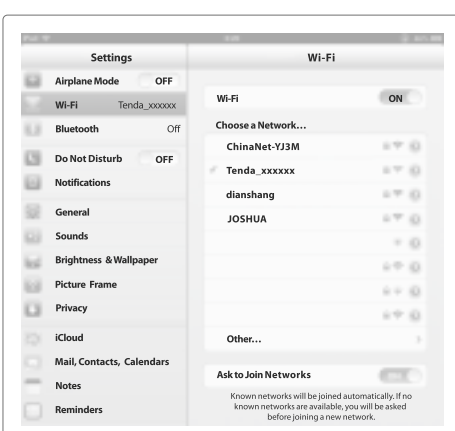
iPad
Settings
Airplane Mode OFF
Wi-Fi Tenda_xxxxxx
Bluetooth Off
Do Not Disturb OFF
Notifications
General
Sounds
Brightness & Wallpaper
Picture Frame
Privacy
iCloud
Mail, Contacts, Calendars
Notes
Reminders

Wi-Fi
Wi-Fi ON
Choose a Network...
ChinaNet-YJ3M
Tenda_xxxxxx
dianshang
JOSHUA
Other...
Ask to Join Networks ON
Known networks will be joined automatically. If no known networks are available, you will be asked before joining a new network.